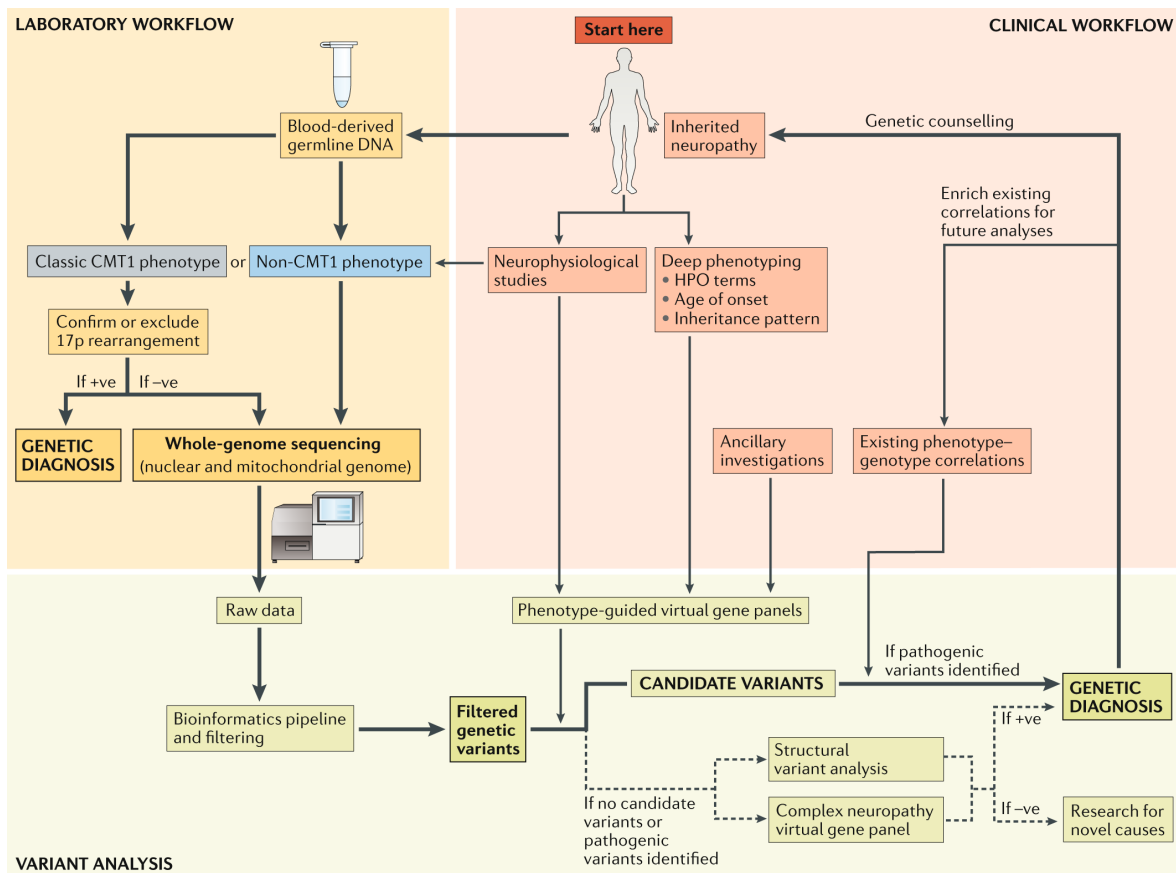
LABORATORY WORKFLOW

Start here

CLINICAL WORKFLOW

Blood-derived germline DNA

Inherited neuropathy

Genetic counselling

Enrich existing correlations for future analyses

Classic CMT1 phenotype

or

Non-CMT1 phenotype

Neurophysiological studies

Deep phenotyping
• HPO terms
• Age of onset
• Inheritance pattern

Confirm or exclude 17p rearrangement

If +ve

If –ve

GENETIC DIAGNOSIS

Whole-genome sequencing (nuclear and mitochondrial genome)

Ancillary investigations

Existing phenotype–genotype correlations

Raw data

Phenotype-guided virtual gene panels

If pathogenic variants identified

CANDIDATE VARIANTS

GENETIC DIAGNOSIS

Bioinformatics pipeline and filtering

Filtered genetic variants

If +ve

Structural variant analysis

If no candidate variants or pathogenic variants identified

Complex neuropathy virtual gene panel

If –ve

Research for novel causes

VARIANT ANALYSIS